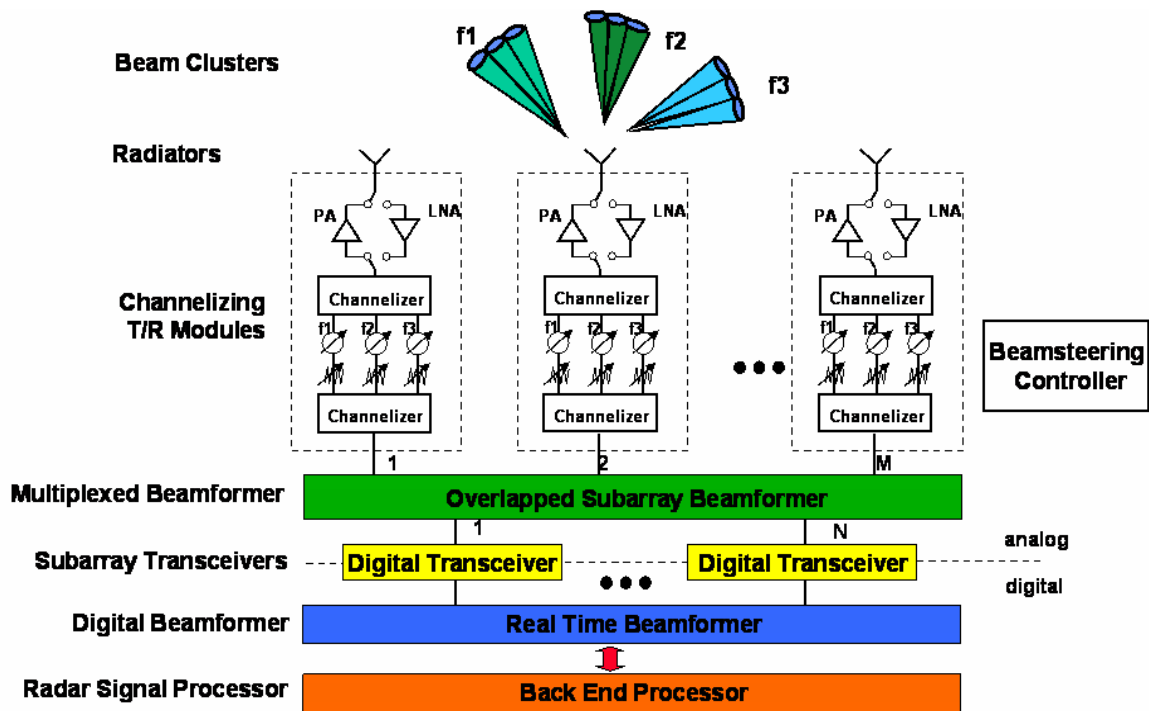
Beam Clusters

f1

f2

f3

Radiators

PA

LNA

PA

LNA

PA

LNA

Channelizing T/R Modules

Channelizer

f1 f2 f3

Channelizer

Channelizer

f1 f2 f3

Channelizer

Channelizer

f1 f2 f3

Channelizer

Beamsteering Controller

1

2

M

Multiplexed Beamformer

Overlapped Subarray Beamformer

1

N

analog

Subarray Transceivers

Digital Transceiver

Digital Transceiver

digital

Digital Beamformer

Real Time Beamformer

Radar Signal Processor

Back End Processor